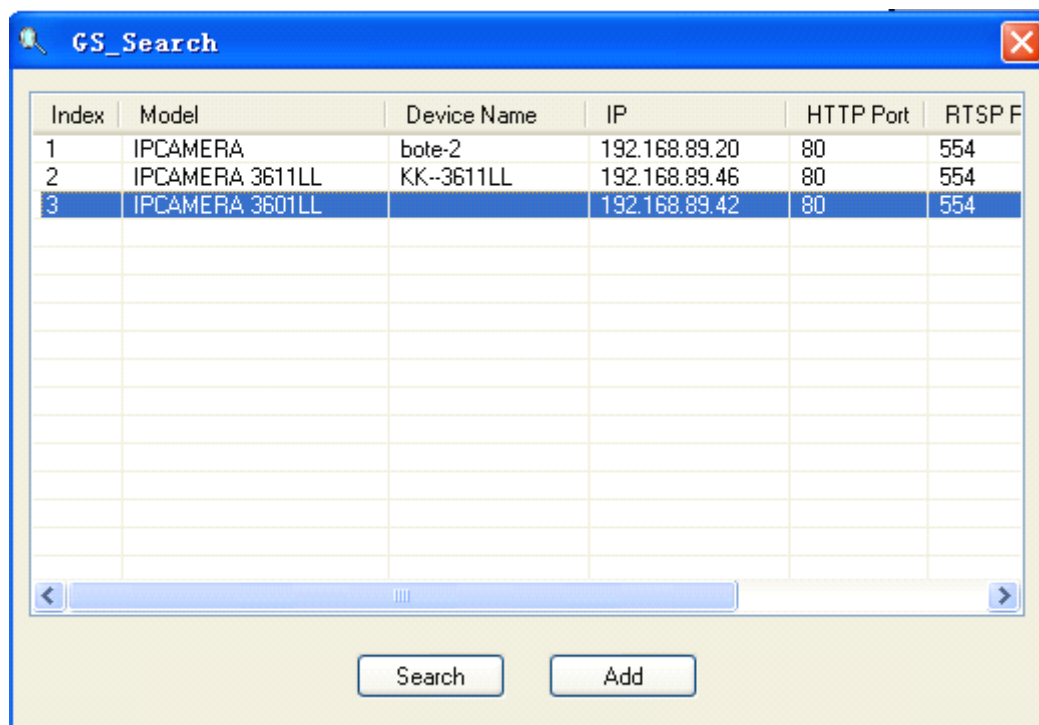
GS_Search

| Index | Model | Device Name | IP | HTTP Port | RTSP F |
|---|---|---|---|---|---|
| 1 | IPCAMERA | bote-2 | 192.168.89.20 | 80 | 554 |
| 2 | IPCAMERA 3611LL | KK--3611LL | 192.168.89.46 | 80 | 554 |
| 3 | IPCAMERA 3601LL | | 192.168.89.42 | 80 | 554 |

Search Add